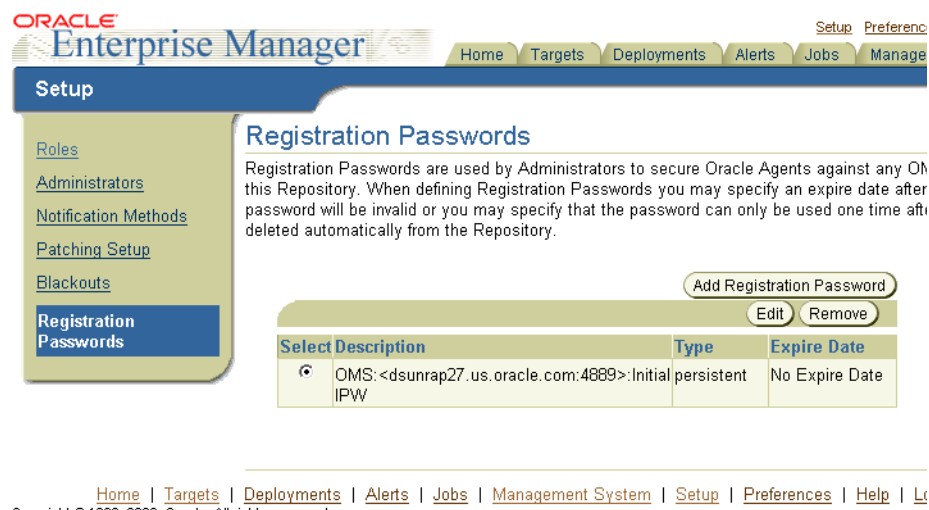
ORACLE
Enterprise Manager

Setup Preferenc

Home | Targets | Deployments | Alerts | Jobs | Manage

Setup

Roles
Administrators
Notification Methods
Patching Setup
Blackouts
Registration Passwords

Registration Passwords

Registration Passwords are used by Administrators to secure Oracle Agents against any OM this Repository. When defining Registration Passwords you may specify an expire date after password will be invalid or you may specify that the password can only be used one time afte deleted automatically from the Repository.

Add Registration Password

Edit Remove

| Select | Description | Type | Expire Date |
|---|---|---|---|
| ◉ | OMS:<dsunrap27.us.oracle.com:4889>:Initial IPW | persistent | No Expire Date |

Home | Targets | Deployments | Alerts | Jobs | Management System | Setup | Preferences | Help | Lo